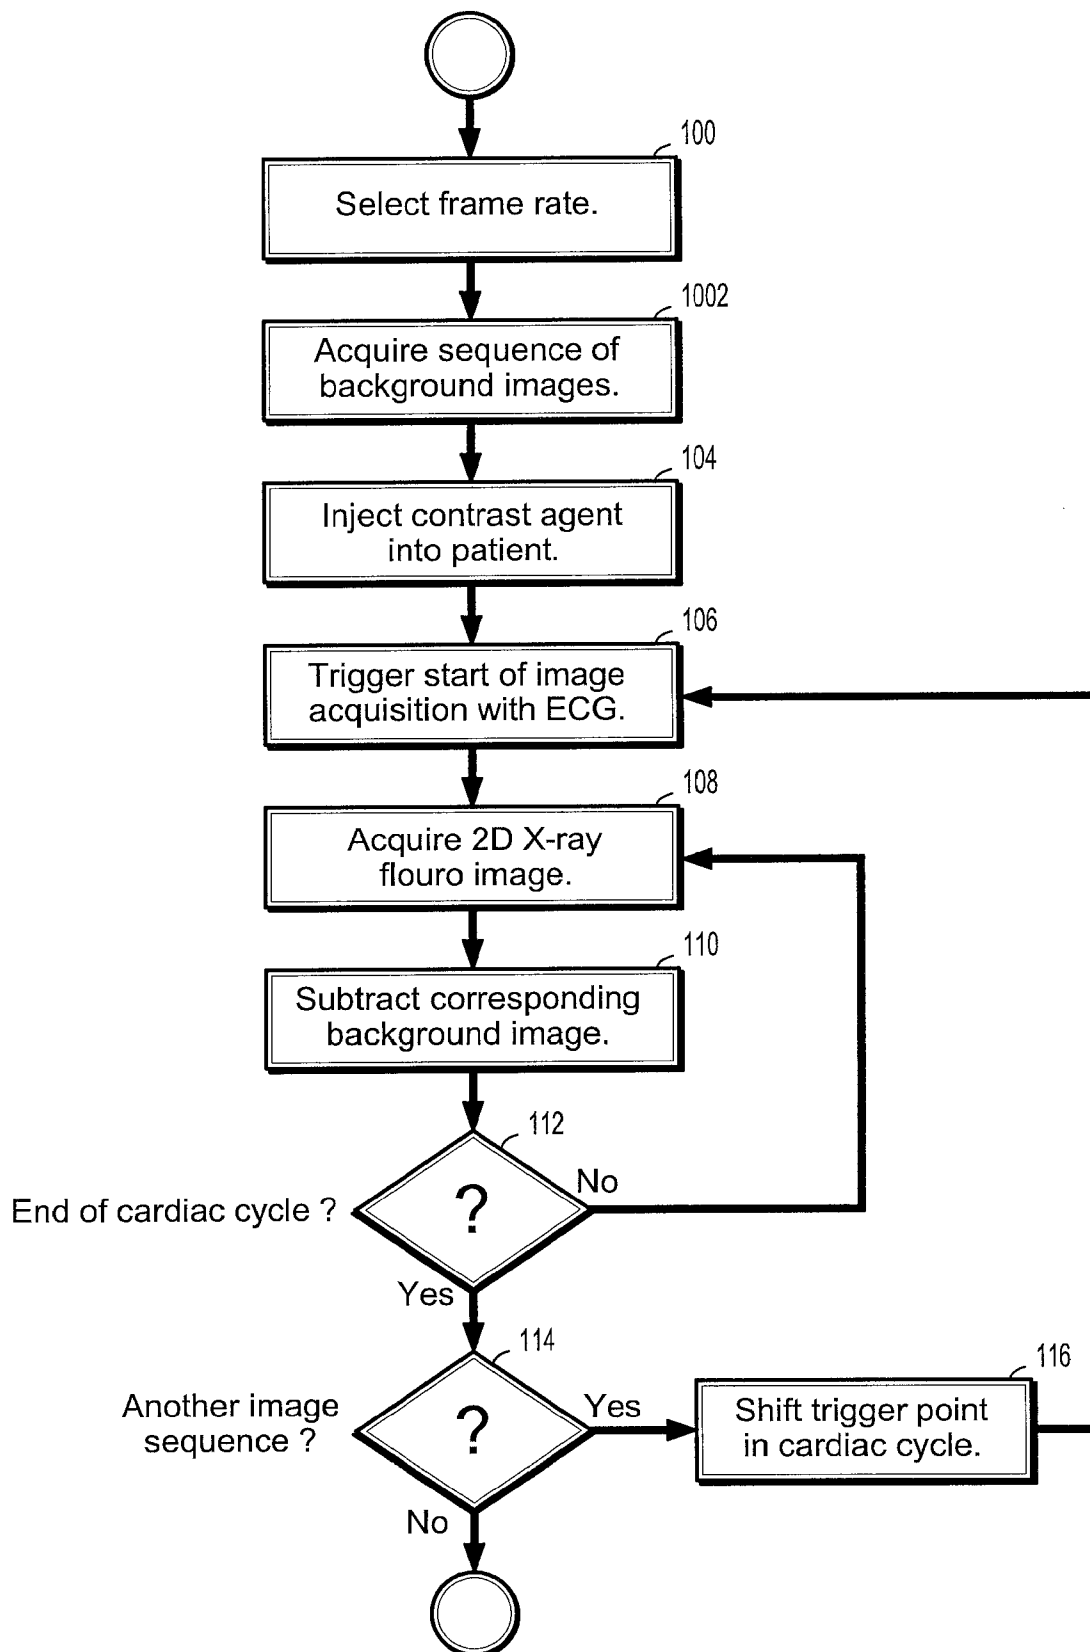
100
Select frame rate.

1002
Acquire sequence of background images.

104
Inject contrast agent into patient.

106
Trigger start of image acquisition with ECG.

108
Acquire 2D X-ray flouro image.

110
Subtract corresponding background image.

112
End of cardiac cycle ?
?
No
Yes

114
Another image sequence ?
?
Yes
No

116
Shift trigger point in cardiac cycle.